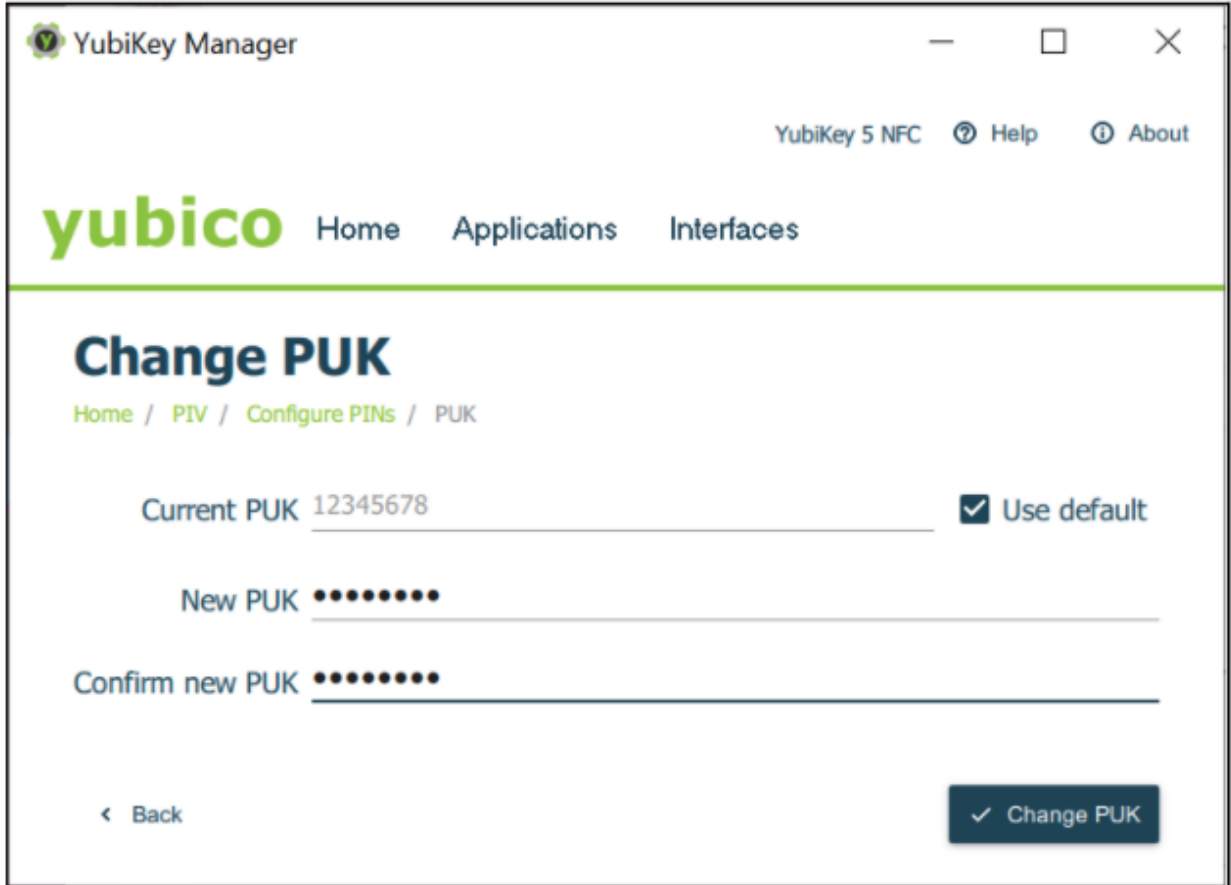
YubiKey Manager

YubiKey 5 NFC Help About

yubico Home Applications Interfaces

Change PUK

Home / PIV / Configure PINs / PUK

Current PUK 12345678

Use default

New PUK •••••••••

Confirm new PUK •••••••••

Back

Change PUK